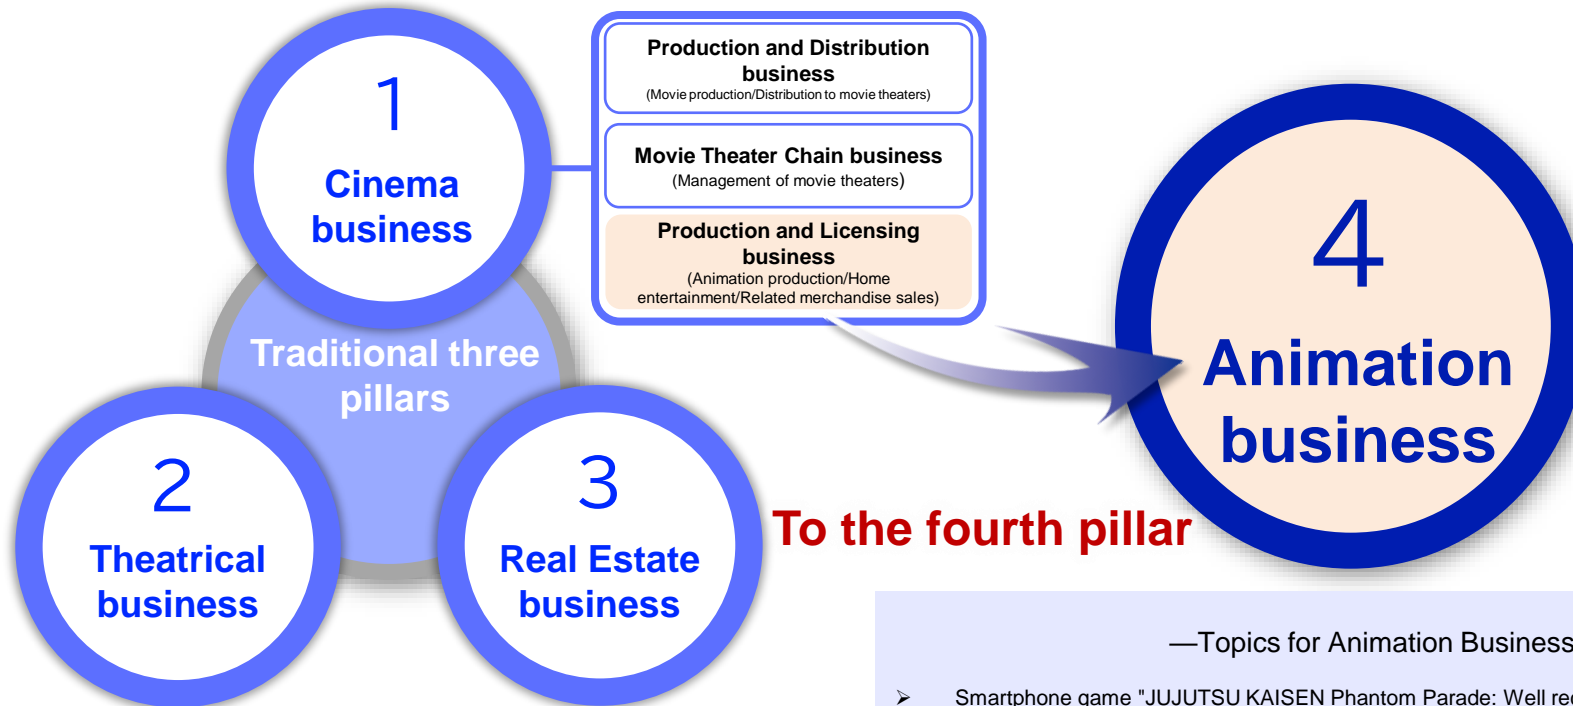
1
Cinema business

Production and Distribution business
(Movie production/Distribution to movie theaters)

Movie Theater Chain business
(Management of movie theaters)

Production and Licensing business
(Animation production/Home entertainment/Related merchandise sales)

Traditional three pillars

2
Theatrical business

3
Real Estate business

4
Animation business

To the fourth pillar

—Topics for Animation Business

➢ Smartphone game "JUJUTSU KAISEN Phantom Parade: Well re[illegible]